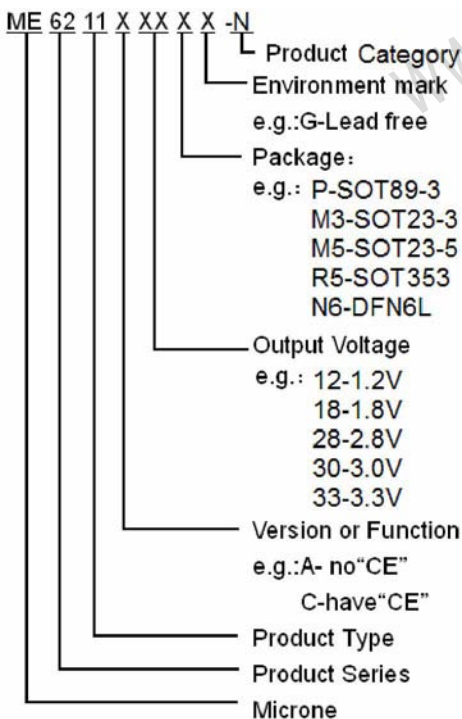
ME 62 11 X XX X X -N

Product Category

Environment mark

e.g.:G-Lead free

Package:

e.g.: P-SOT89-3
M3-SOT23-3
M5-SOT23-5
R5-SOT353
N6-DFN6L

Output Voltage

e.g.: 12-1.2V
18-1.8V
28-2.8V
30-3.0V
33-3.3V

Version or Function

e.g.:A- no"CE"
C-have"CE"

Product Type

Product Series

Microne